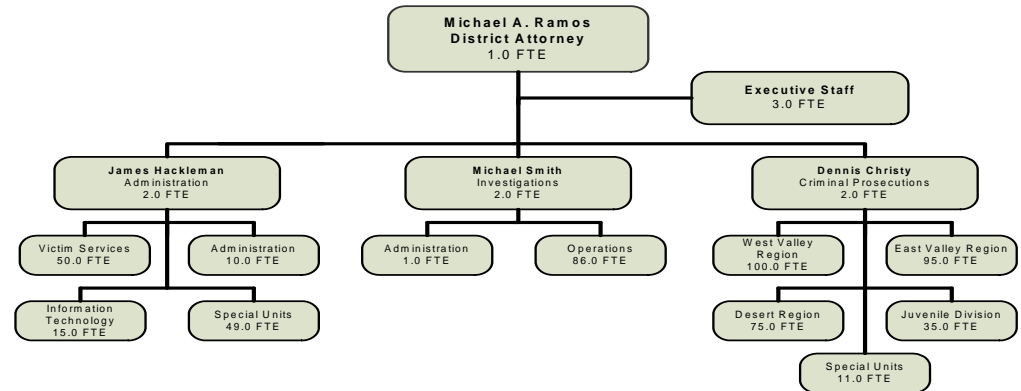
Michael A. Ramos
District Attorney
1.0 FTE

Executive Staff
3.0 FTE

James Hackleman
Administration
2.0 FTE

Michael Smith
Investigations
2.0 FTE

Dennis Christy
Criminal Prosecutions
2.0 FTE

Victim Services
50.0 FTE

Administration
10.0 FTE

Information Technology
15.0 FTE

Special Units
49.0 FTE

Administration
1.0 FTE

Operations
86.0 FTE

West Valley Region
100.0 FTE

East Valley Region
95.0 FTE

Desert Region
75.0 FTE

Juvenile Division
35.0 FTE

Special Units
11.0 FTE